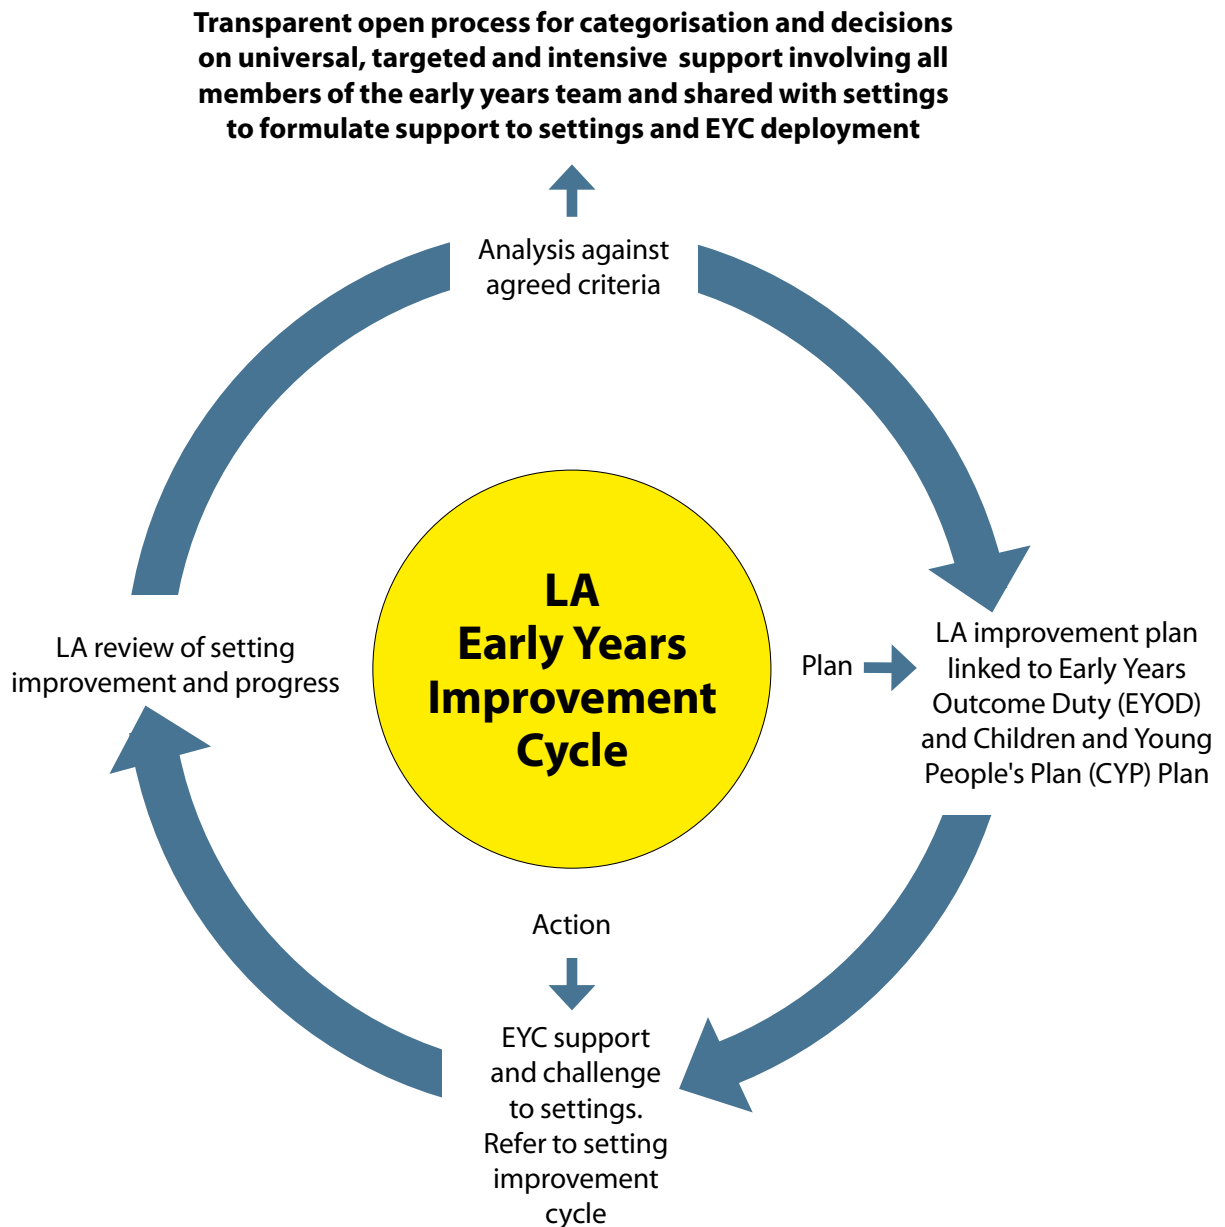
Transparent open process for categorisation and decisions on universal, targeted and intensive support involving all members of the early years team and shared with settings to formulate support to settings and EYC deployment

Analysis against agreed criteria

LA Early Years Improvement Cycle

LA review of setting improvement and progress

Plan

LA improvement plan linked to Early Years Outcome Duty (EYOD) and Children and Young People's Plan (CYP) Plan

Action

EYC support and challenge to settings. Refer to setting improvement cycle